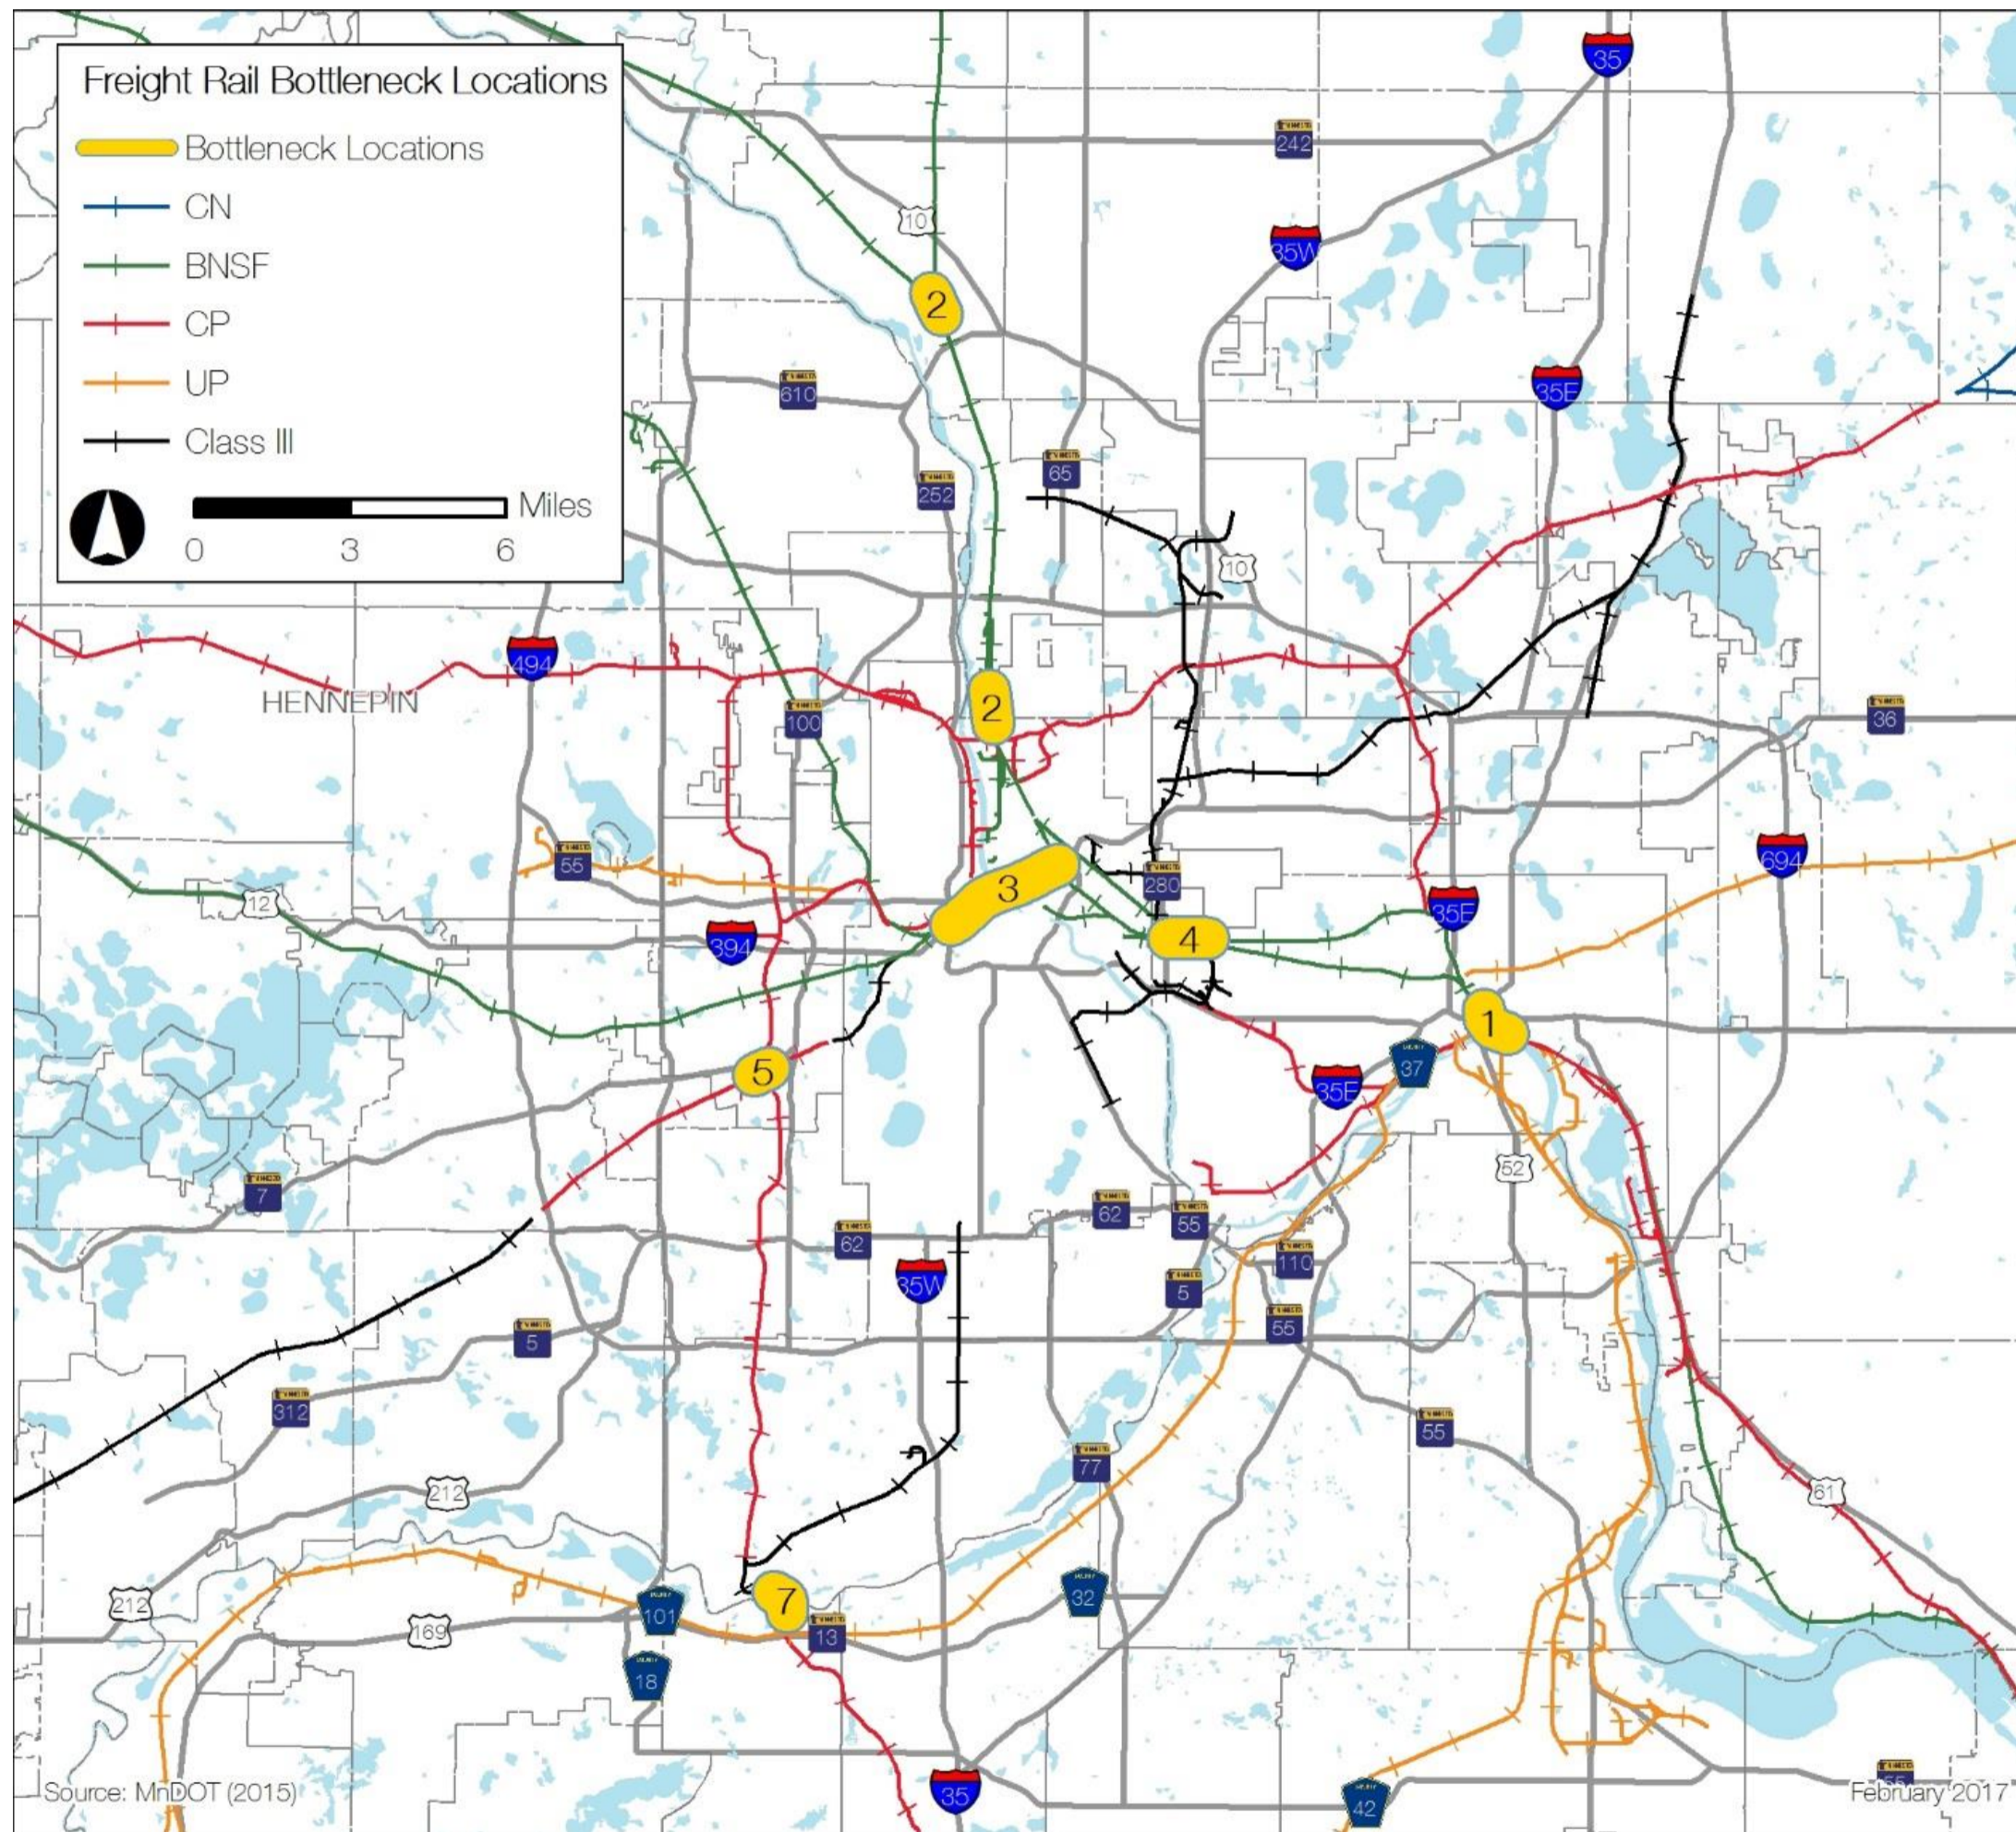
Freight Rail Bottleneck Locations

Bottleneck Locations
CN
BNSF
CP
UP
Class III

Miles
0 3 6

35
242
10
35W
2
610
35E
252
65
10
494
HENNEPIN
100
2
36
55
12
280
694
3
394
35E
4
1
5
37
35E
7
52
62
62
55
35W
110
5
5
55
312
55
77
212
61
212
101
7
32
169
13
18
35
42
Source: MnDOT (2015)
February 2017